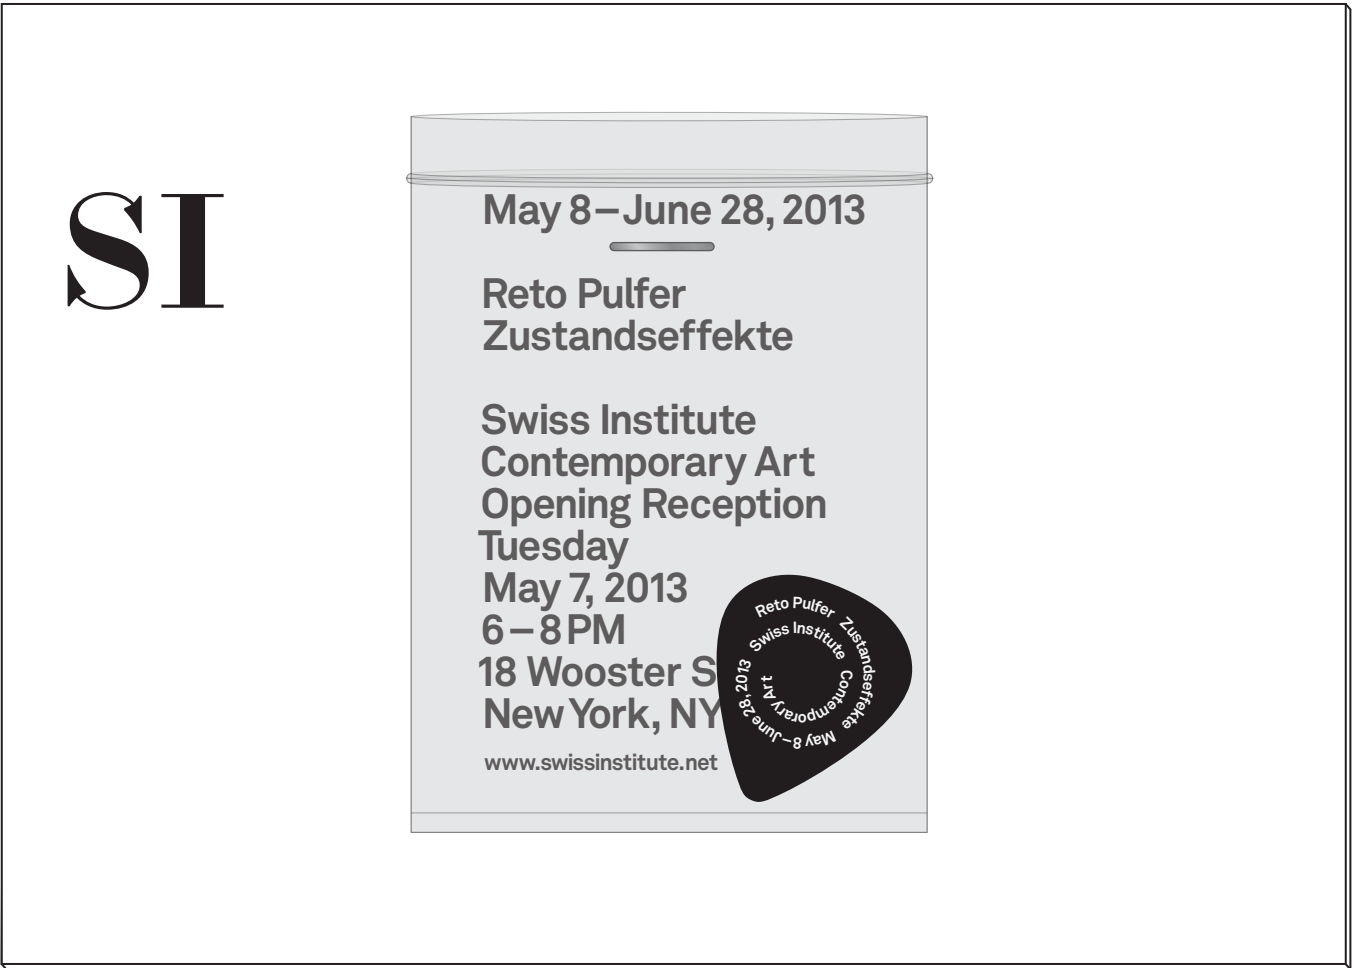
SI

May 8 – June 28, 2013

Reto Pulfer
Zustandseffekte

Swiss Institute
Contemporary Art
Opening Reception
Tuesday
May 7, 2013
6 – 8 PM
18 Wooster S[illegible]
New York, NY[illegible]

www.swissinstitute.net

Reto Pulfer Zustandseffekte May 8 – June 28, 2013 Swiss Institute Contemporary Art